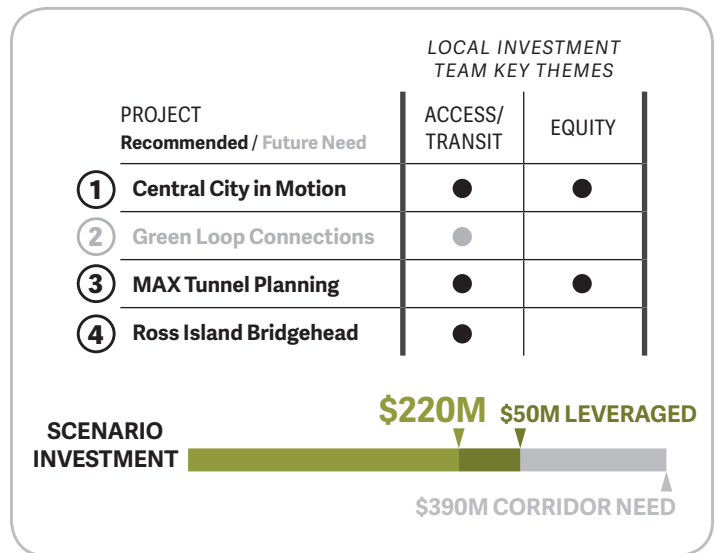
LOCAL INVESTMENT TEAM KEY THEMES

| PROJECT Recommended / Future Need | ACCESS/ TRANSIT | EQUITY |
|---|---|---|
| 1 Central City in Motion | ● | ● |
| 2 Green Loop Connections | ● | |
| 3 MAX Tunnel Planning | ● | ● |
| 4 Ross Island Bridgehead | ● | |

SCENARIO INVESTMENT

$220M

$50M LEVERAGED

$390M CORRIDOR NEED